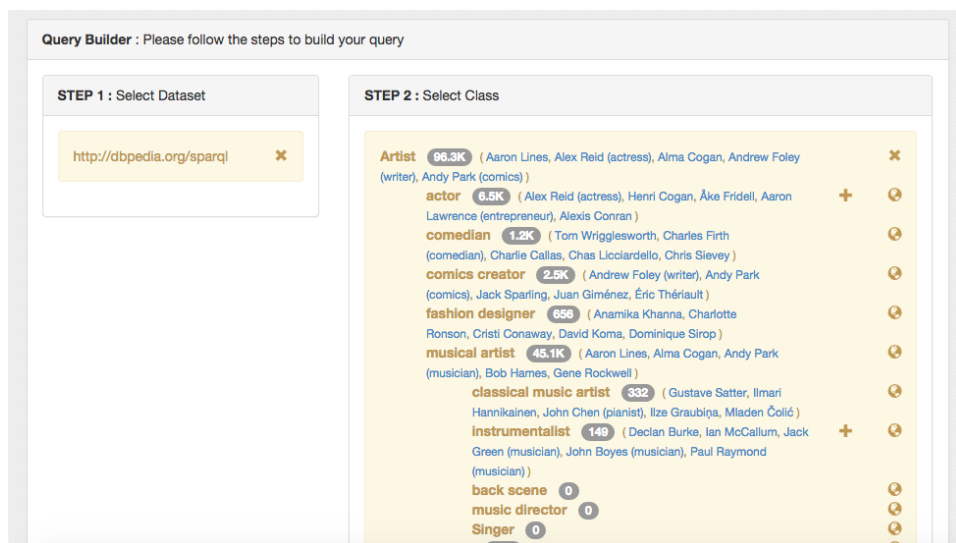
**Query Builder** : Please follow the steps to build your query

**STEP 1 :** Select Dataset

http://dbpedia.org/sparql ✖

**STEP 2 :** Select Class

Artist 96.3K ( Aaron Lines, Alex Reid (actress), Alma Cogan, Andrew Foley (writer), Andy Park (comics) ) ✖

actor 6.5K ( Alex Reid (actress), Henri Cogan, Åke Fridell, Aaron Lawrence (entrepreneur), Alexis Conran ) +

comedian 1.2K ( Tom Wrigglesworth, Charles Firth (comedian), Charlie Callas, Chas Licciardello, Chris Sievey )

comics creator 2.5K ( Andrew Foley (writer), Andy Park (comics), Jack Sparling, Juan Giménez, Éric Thériault )

fashion designer 656 ( Anamika Khanna, Charlotte Ronson, Cristi Conaway, David Koma, Dominique Sirop )

musical artist 45.1K ( Aaron Lines, Alma Cogan, Andy Park (musician), Bob Hames, Gene Rockwell )

classical music artist 332 ( Gustave Satter, Ilmari Hannikainen, John Chen (pianist), Ilze Graubiņa, Mladen Čolić )

instrumentalist 149 ( Declan Burke, Ian McCallum, Jack Green (musician), John Boyes (musician), Paul Raymond (musician) ) +

back scene 0

music director 0

Singer 0